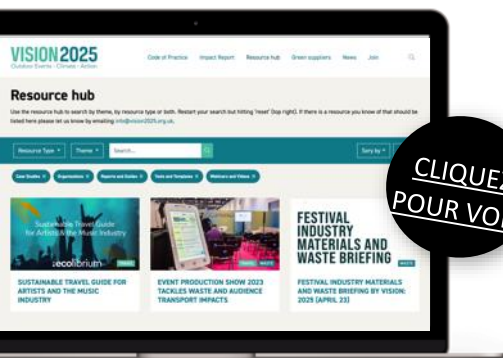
VISION2025
Outdoor Events · Climate · Action

Code of Practice   Impact Report   Resource hub   Green suppliers   News   Join

Resource hub

Use the resource hub to search by theme, by resource type or both. Restart your search but hitting 'reset' (top right). If there is a resource you know of that should be listed here please let us know by emailing info@vision2025.org.uk.

Resource Type   Theme   Search...   Sort by

Case Studies ×   Organisations ×   Reports and Guides ×   Tools and Templates ×   Webinars and Videos ×

Sustainable Travel Guide for Artists & the Music Industry
ecolibrium
TRAVEL
SUSTAINABLE TRAVEL GUIDE FOR ARTISTS AND THE MUSIC INDUSTRY

TRAVEL   WASTE
EVENT PRODUCTION SHOW 2023 TACKLES WASTE AND AUDIENCE TRANSPORT IMPACTS

FESTIVAL INDUSTRY MATERIALS AND WASTE BRIEFING
WASTE
FESTIVAL INDUSTRY MATERIALS AND WASTE BRIEFING BY VISION: 2025 (APRIL 23)

CLIQUEZ POUR VOI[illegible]